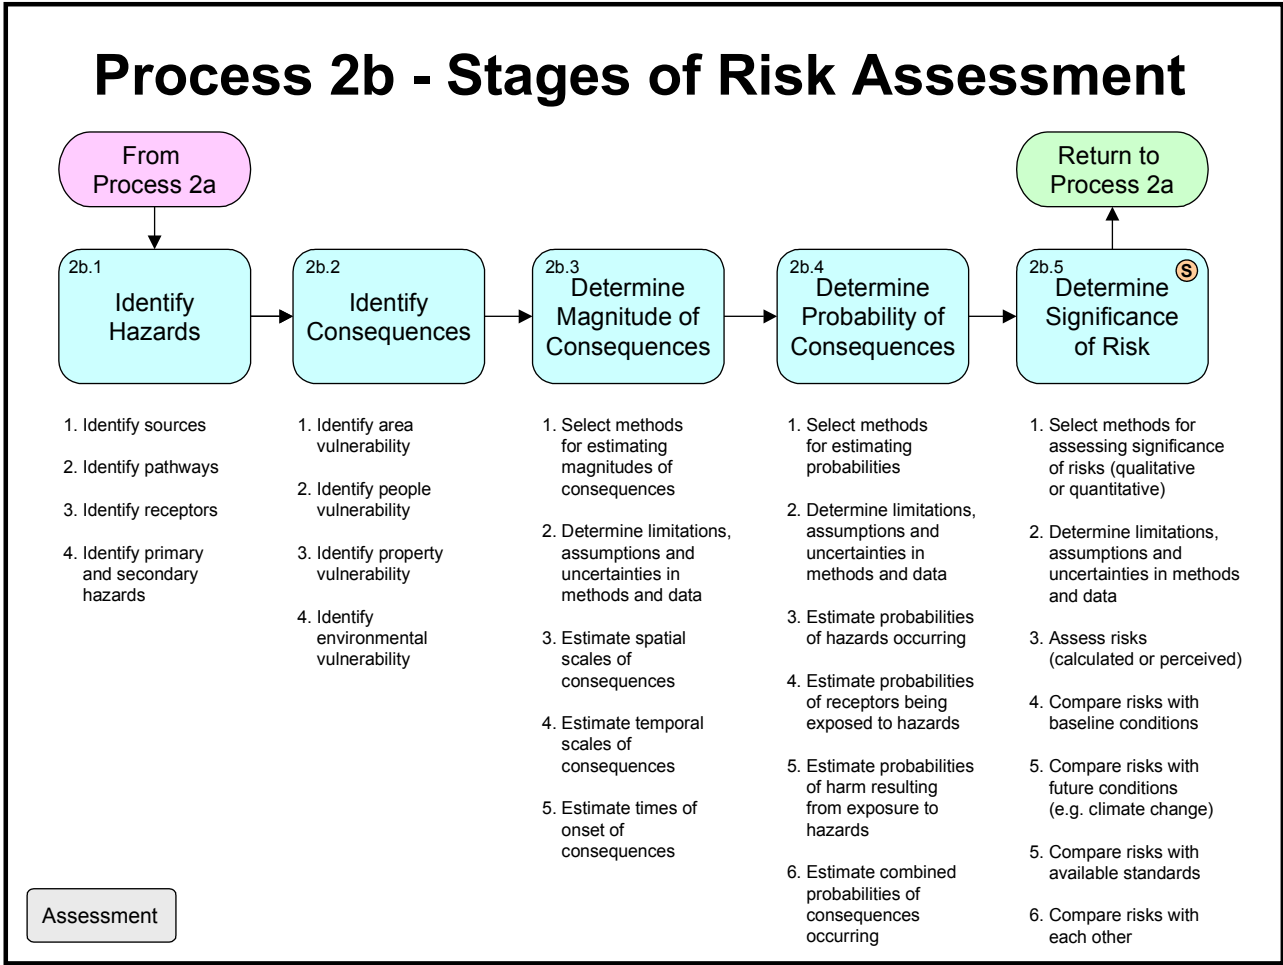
Process 2b - Stages of Risk Assessment

From Process 2a

Return to Process 2a

2b.1
Identify Hazards

2b.2
Identify Consequences

2b.3
Determine Magnitude of Consequences

2b.4
Determine Probability of Consequences

2b.5
S
Determine Significance of Risk

1. Identify sources

2. Identify pathways

3. Identify receptors

4. Identify primary and secondary hazards

1. Identify area vulnerability

2. Identify people vulnerability

3. Identify property vulnerability

4. Identify environmental vulnerability

1. Select methods for estimating magnitudes of consequences

2. Determine limitations, assumptions and uncertainties in methods and data

3. Estimate spatial scales of consequences

4. Estimate temporal scales of consequences

5. Estimate times of onset of consequences

1. Select methods for estimating probabilities

2. Determine limitations, assumptions and uncertainties in methods and data

3. Estimate probabilities of hazards occurring

4. Estimate probabilities of receptors being exposed to hazards

5. Estimate probabilities of harm resulting from exposure to hazards

6. Estimate combined probabilities of consequences occurring

1. Select methods for assessing significance of risks (qualitative or quantitative)

2. Determine limitations, assumptions and uncertainties in methods and data

3. Assess risks (calculated or perceived)

4. Compare risks with baseline conditions

5. Compare risks with future conditions (e.g. climate change)

5. Compare risks with available standards

6. Compare risks with each other

Assessment